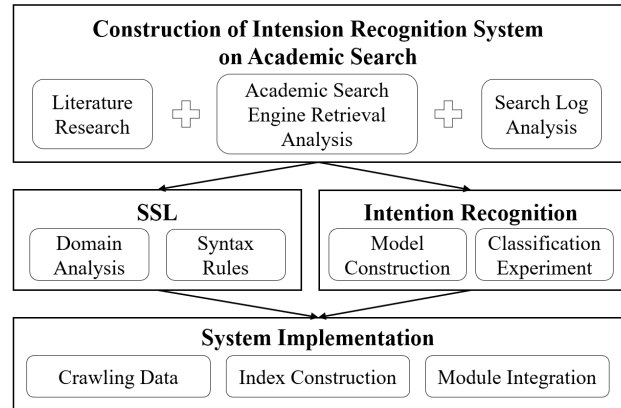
Construction of Intension Recognition System on Academic Search

Literature Research

Academic Search Engine Retrieval Analysis

Search Log Analysis

SSL

Domain Analysis

Syntax Rules

Intention Recognition

Model Construction

Classification Experiment

System Implementation

Crawling Data

Index Construction

Module Integration